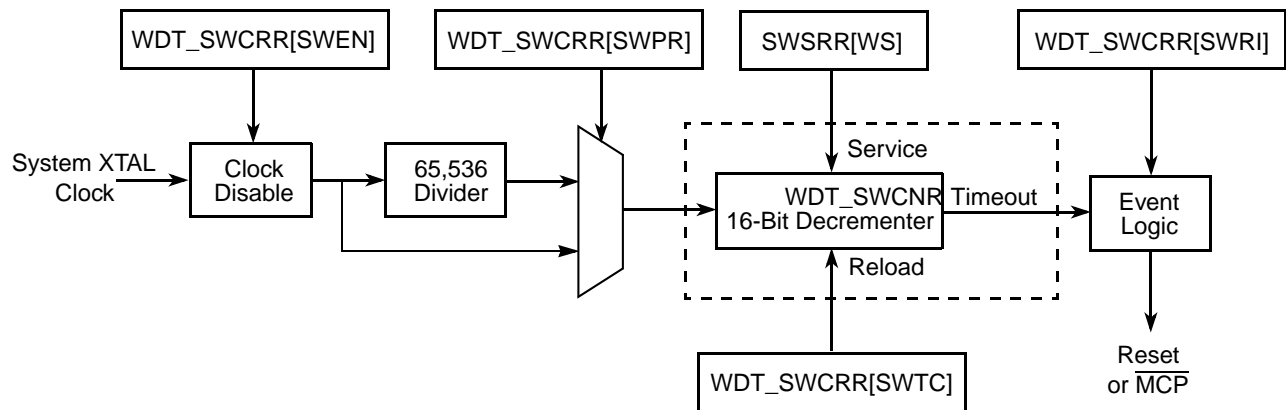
WDT_SWCRR[SWEN]

WDT_SWCRR[SWPR]

SWSRR[WS]

WDT_SWCRR[SWRI]

System XTAL Clock

Clock Disable

65,536 Divider

Service

WDT_SWCNR 16-Bit Decrementer

Timeout

Event Logic

Reload

Reset or $\overline{MCP}$

WDT_SWCRR[SWTC]